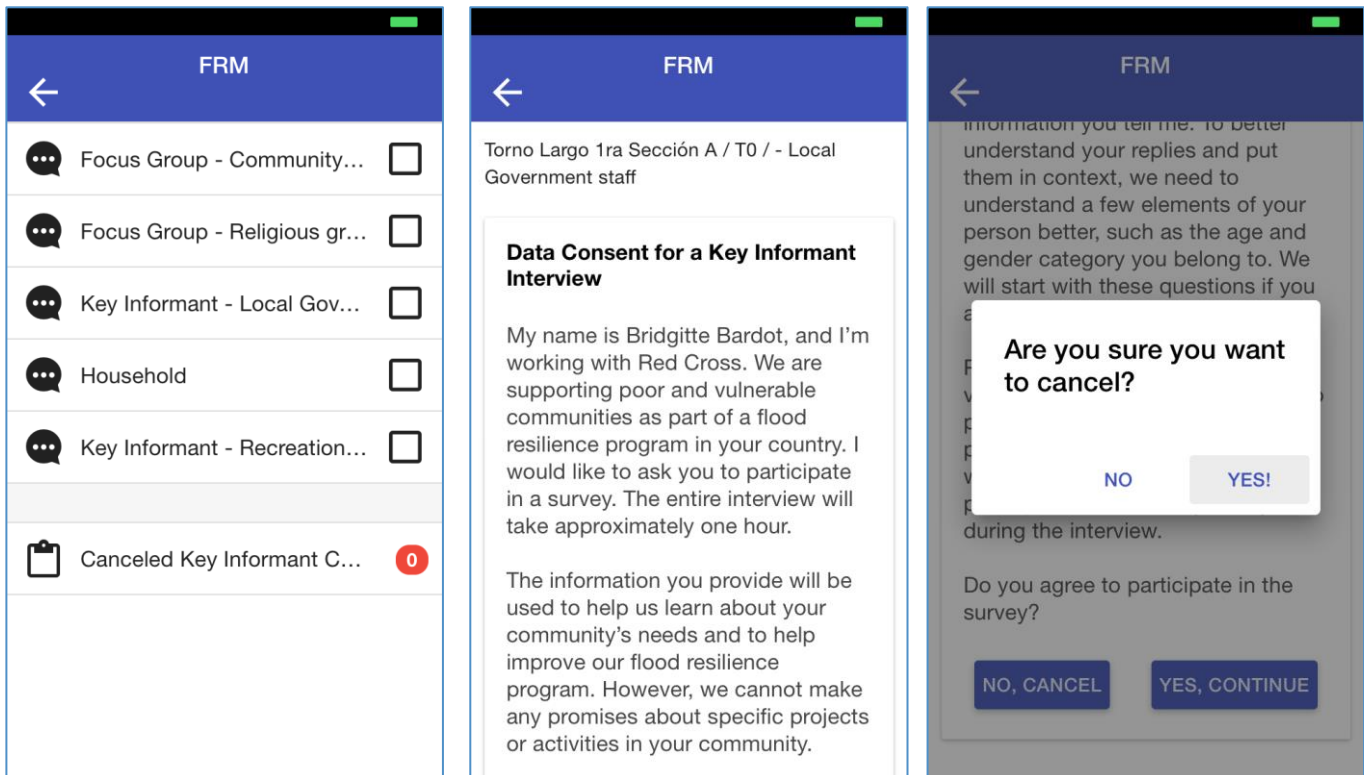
FRM

Focus Group - Community…

Focus Group - Religious gr…

Key Informant - Local Gov…

Household

Key Informant - Recreation…

Canceled Key Informant C… 0

FRM

Torno Largo 1ra Sección A / T0 / - Local Government staff

Data Consent for a Key Informant Interview

My name is Bridgitte Bardot, and I'm working with Red Cross. We are supporting poor and vulnerable communities as part of a flood resilience program in your country. I would like to ask you to participate in a survey. The entire interview will take approximately one hour.

The information you provide will be used to help us learn about your community's needs and to help improve our flood resilience program. However, we cannot make any promises about specific projects or activities in your community.

FRM

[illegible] information you tell me. To better understand your replies and put them in context, we need to understand a few elements of your person better, such as the age and gender category you belong to. We will start with these questions if you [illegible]

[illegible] during the interview.

Do you agree to participate in the survey?

NO, CANCEL

YES, CONTINUE

Are you sure you want to cancel?

NO

YES!